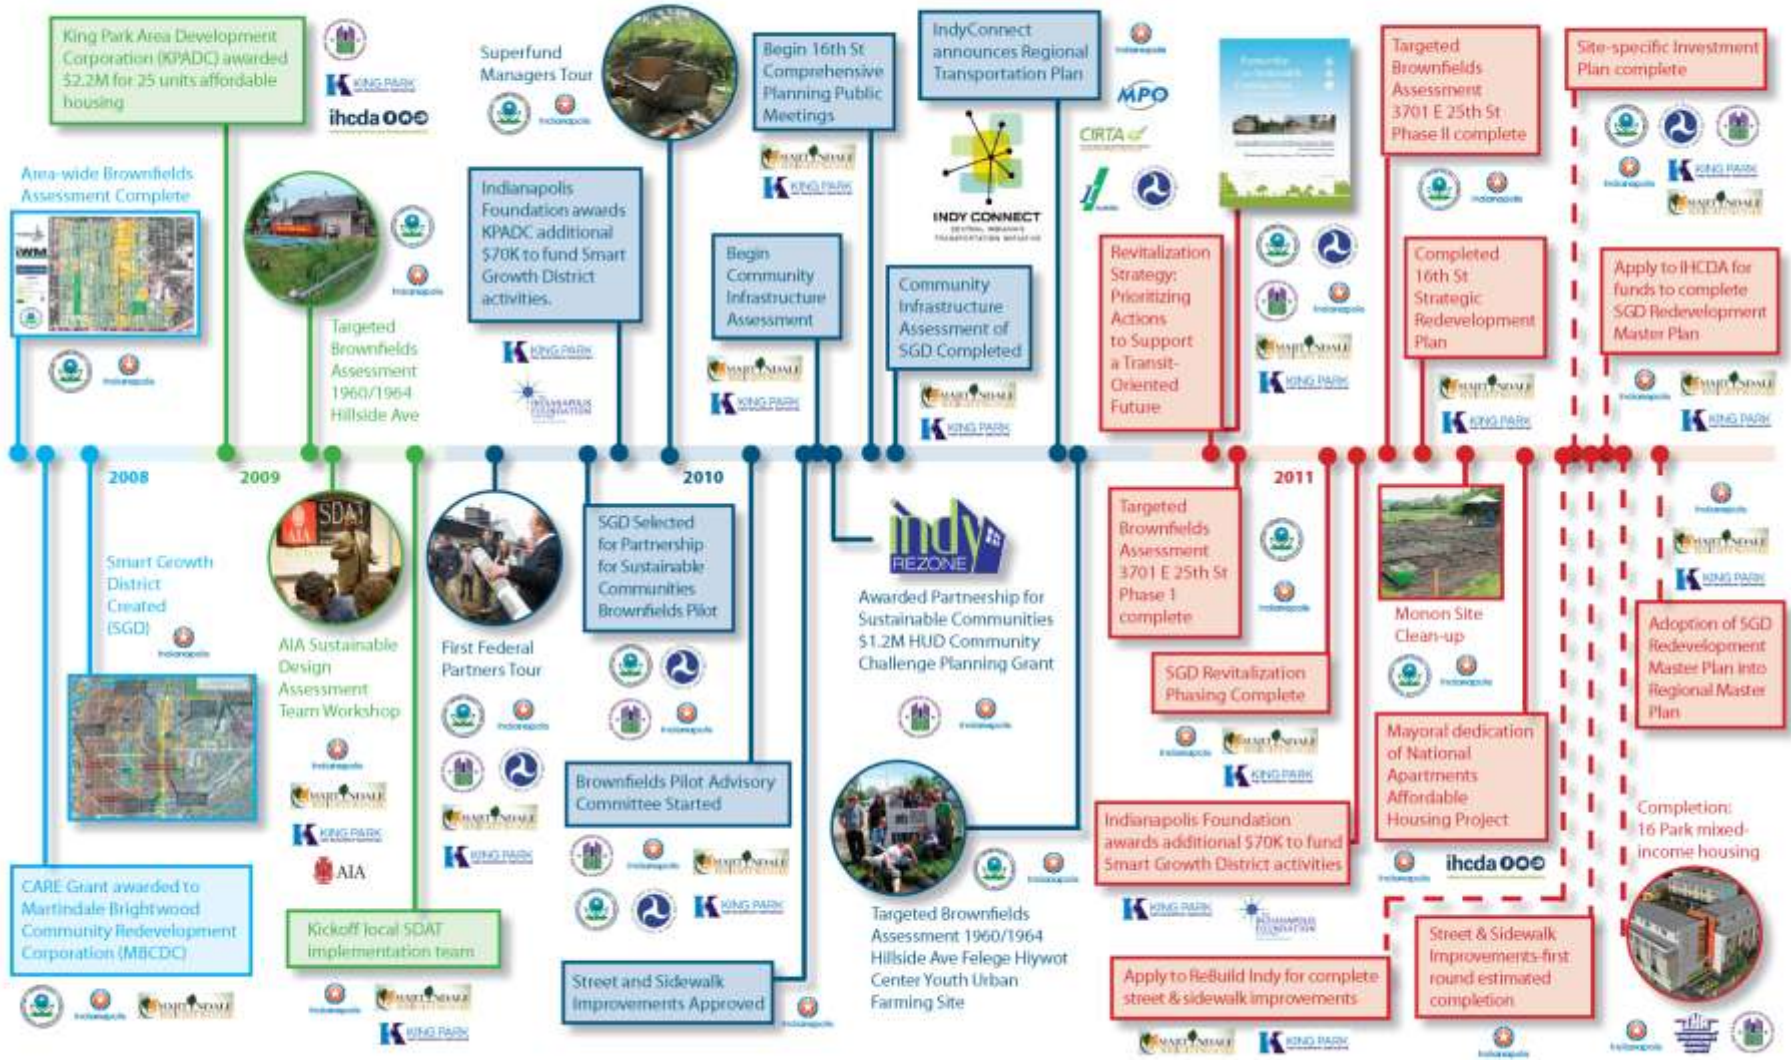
King Park Area Development Corporation (KPADC) awarded $2.2M for 25 units affordable housing

KING PARK

ihcda

Superfund Managers Tour

Indianapolis

Begin 16th St Comprehensive Planning Public Meetings

IndyConnect announces Regional Transportation Plan

Indianapolis

MPO

CIRTA

INDY CONNECT

Targeted Brownfields Assessment 3701 E 25th St Phase II complete

Site-specific Investment Plan complete

Area-wide Brownfields Assessment Complete

Indianapolis

Indianapolis

Targeted Brownfields Assessment 1960/1964 Hillside Ave

Indianapolis Foundation awards KPADC additional $70K to fund Smart Growth District activities.

KING PARK

Begin Community Infrastructure Assessment

KING PARK

KING PARK

Community Infrastructure Assessment of SGD Completed

KING PARK

Revitalization Strategy: Prioritizing Actions to Support a Transit-Oriented Future

Indianapolis

KING PARK

Completed 16th St Strategic Redevelopment Plan

KING PARK

Indianapolis

KING PARK

Apply to IHCDA for funds to complete SGD Redevelopment Master Plan

Indianapolis

KING PARK

2008

2009

2010

2011

Smart Growth District Created (SGD)

Indianapolis

AIA Sustainable Design Assessment Team Workshop

Indianapolis

KING PARK

AIA

First Federal Partners Tour

Indianapolis

SGD Selected for Partnership for Sustainable Communities Brownfields Pilot

Indianapolis

indy REZONE

Awarded Partnership for Sustainable Communities $1.2M HUD Community Challenge Planning Grant

Indianapolis

Targeted Brownfields Assessment 3701 E 25th St Phase 1 complete

Indianapolis

SGD Revitalization Phasing Complete

Indianapolis

KING PARK

Monon Site Clean-up

Indianapolis

Indianapolis

KING PARK

Adoption of SGD Redevelopment Master Plan into Regional Master Plan

Mayoral dedication of National Apartments Affordable Housing Project

Brownfields Pilot Advisory Committee Started

Indianapolis

KING PARK

KING PARK

Indianapolis Foundation awards additional $70K to fund Smart Growth District activities

Indianapolis

ihcda

Completion: 16 Park mixed-income housing

CARE Grant awarded to Martindale Brightwood Community Redevelopment Corporation (MBCDC)

Indianapolis

Kickoff local SDAT implementation team

Indianapolis

KING PARK

Street and Sidewalk Improvements Approved

Indianapolis

Targeted Brownfields Assessment 1960/1964 Hillside Ave Felege Hiywot Center Youth Urban Farming Site

Indianapolis

KING PARK

Apply to ReBuild Indy for complete street & sidewalk improvements

KING PARK

Street & Sidewalk Improvements-first round estimated completion

Indianapolis

Indianapolis